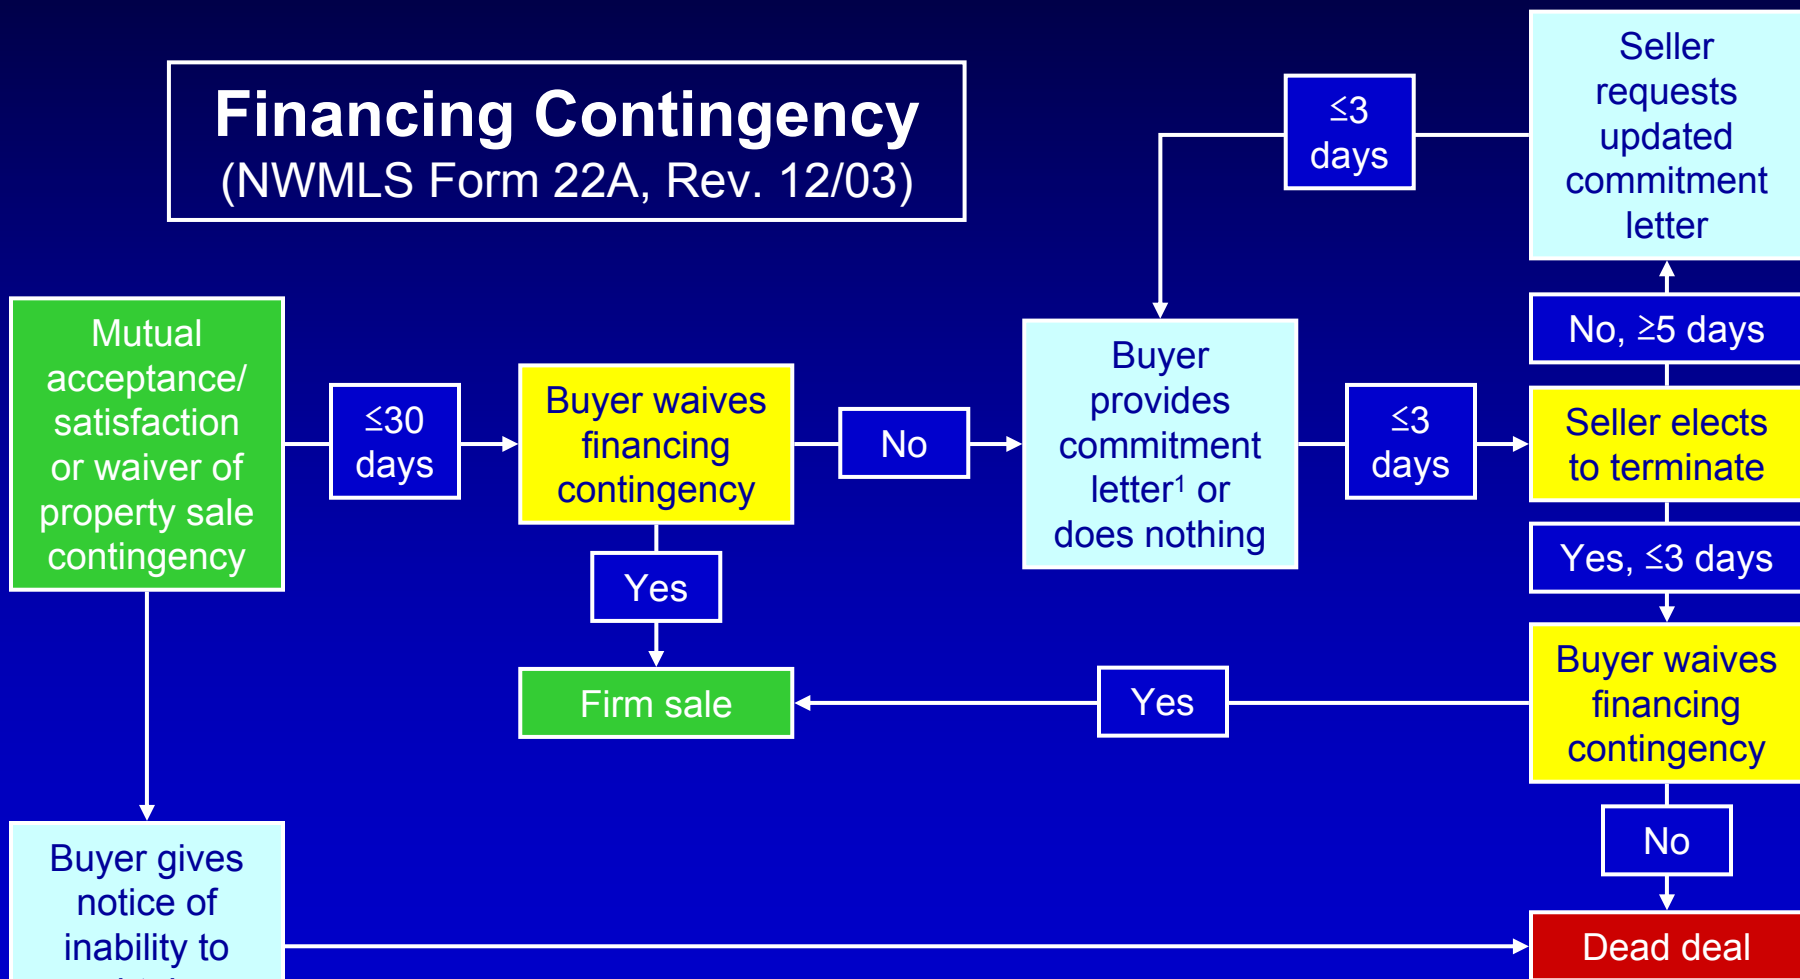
Financing Contingency
(NWMLS Form 22A, Rev. 12/03)

Mutual acceptance/ satisfaction or waiver of property sale contingency

≤30 days

Buyer waives financing contingency

No

Buyer provides commitment letter$^1$ or does nothing

≤3 days

Seller requests updated commitment letter

≤3 days

No, ≥5 days

Seller elects to terminate

Yes, ≤3 days

Yes

Firm sale

Yes

Buyer waives financing contingency

No

Buyer gives notice of inability to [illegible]

Dead deal